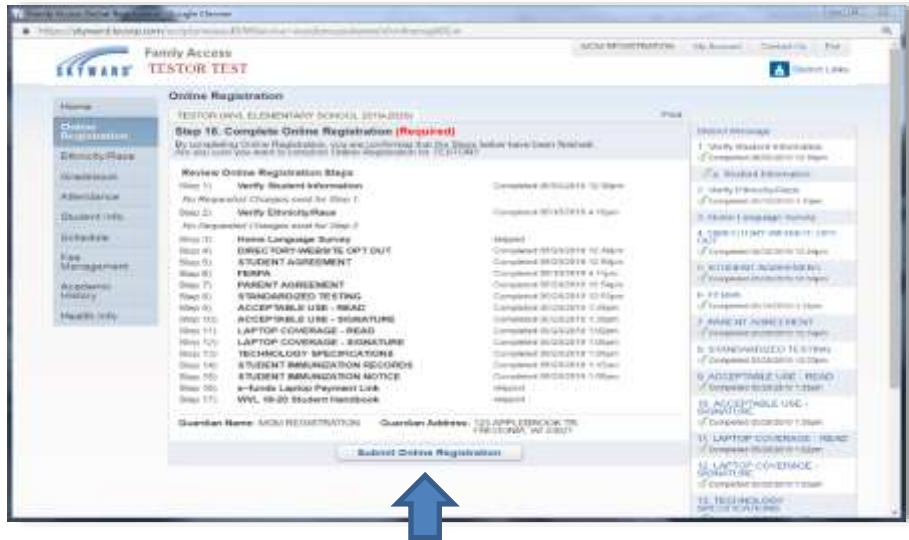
Family Access
SKYWARD TESTOR TEST

Home
Online Registration
Ethnicity/Race
Gradebook
Attendance
Student Info
Schedule
Fee Management
Academic History
Health Info

Online Registration
TESTOR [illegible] ELEMENTARY SCHOOL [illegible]
Print

Step 18. Complete Online Registration (Required)
By completing Online Registration, you are confirming that the Steps below have been finished. Are you sure you want to complete Online Registration for TESTOR?

Review Online Registration Steps
Step 1) Verify Student Information
Step 2) Verify Ethnicity/Race
Step 3) Home Language Survey
Step 4) DIRECTORY/WEBSITE OPT OUT
Step 5) STUDENT AGREEMENT
Step 6) FERPA
Step 7) PARENT AGREEMENT
Step 8) STANDARDIZED TESTING
Step 9) ACCEPTABLE USE - READ
Step 10) ACCEPTABLE USE - SIGNATURE
Step 11) LAPTOP COVERAGE - READ
Step 12) LAPTOP COVERAGE - SIGNATURE
Step 13) TECHNOLOGY SPECIFICATIONS
Step 14) STUDENT IMMUNIZATION RECORDS
Step 15) STUDENT IMMUNIZATION NOTICE
Step 16) e-funds Laptop Payment Link
Step 17) WVL 19-20 Student Handbook

Guardian Name: MOM REGISTRATION Guardian Address: 123 APPLEBROOK TR FREDONIA, WI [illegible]

Submit Online Registration

1. Verify Student Information
2. Verify Ethnicity/Race
3. Home Language Survey
4. DIRECTORY/WEBSITE OPT OUT
5. STUDENT AGREEMENT
6. FERPA
7. PARENT AGREEMENT
8. STANDARDIZED TESTING
9. ACCEPTABLE USE - READ
10. ACCEPTABLE USE - SIGNATURE
11. LAPTOP COVERAGE - READ
12. LAPTOP COVERAGE - SIGNATURE
13. TECHNOLOGY SPECIFICATIONS